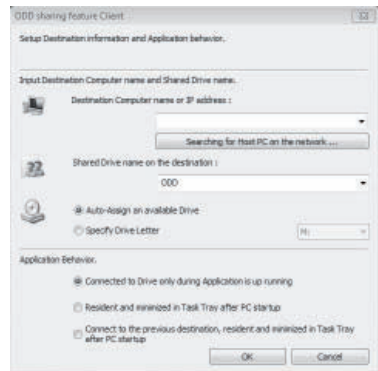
ODD sharing feature Client

Setup Destination information and Application behavior.

Input Destination Computer name and Shared Drive name.

Destination Computer name or IP address :

Searching for Host PC on the network ...

Shared Drive name on the destination :

ODD

Auto-Assign an available Drive

Specify Drive Letter

M:

Application Behavior.

Connected to Drive only during Application is up running

Resident and minimized in Task Tray after PC startup

Connect to the previous destination, resident and minimized in Task Tray after PC startup

OK

Cancel